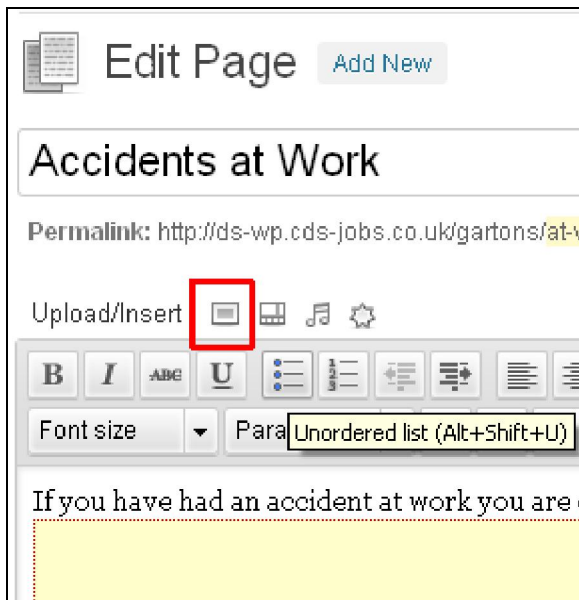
Edit Page Add New

Accidents at Work

Permalink: http://ds-wp.cds-jobs.co.uk/gartons/at-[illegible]

Upload/Insert

B I ABC U

Font size Para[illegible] Unordered list (Alt+Shift+U)

If you have had an accident at work you are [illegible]